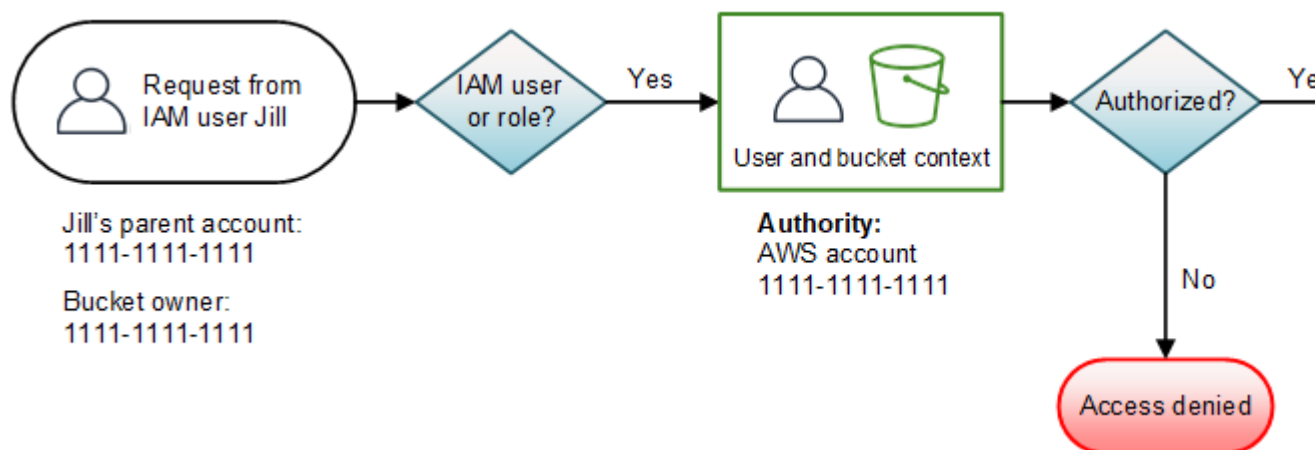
Request from IAM user Jill

Jill's parent account: 1111-1111-1111

Bucket owner: 1111-1111-1111

IAM user or role?

Yes

User and bucket context

Authority:
AWS account 1111-1111-1111

Authorized?

Ye

No

Access denied